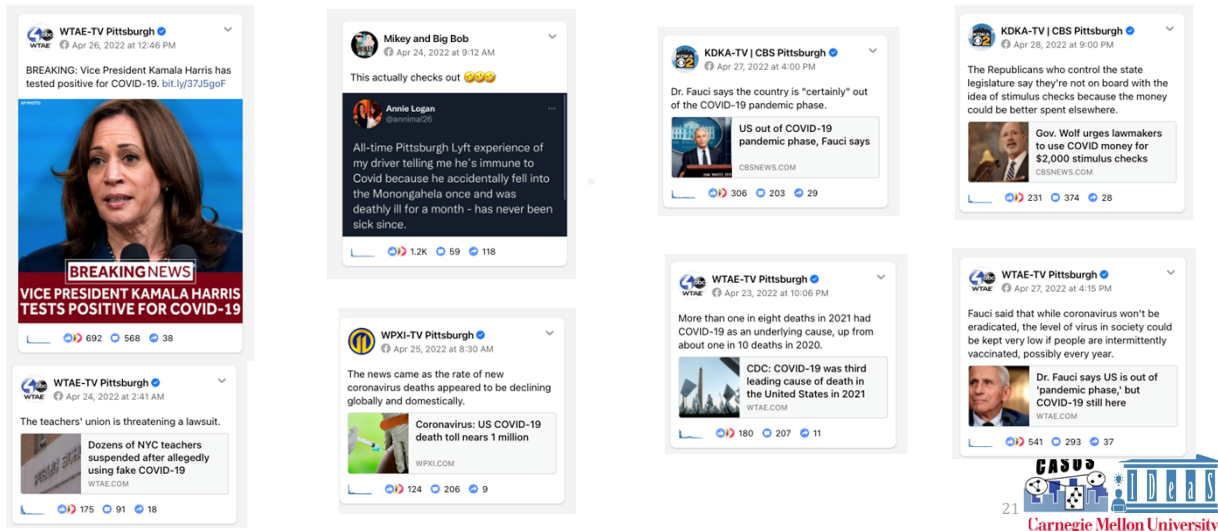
WTAE-TV Pittsburgh
Apr 26, 2022 at 12:46 PM

BREAKING: Vice President Kamala Harris has tested positive for COVID-19. bit.ly/37J5goF

AP PHOTO

BREAKING NEWS
VICE PRESIDENT KAMALA HARRIS TESTS POSITIVE FOR COVID-19

692 568 38

WTAE-TV Pittsburgh
Apr 24, 2022 at 2:41 AM

The teachers' union is threatening a lawsuit.

Dozens of NYC teachers suspended after allegedly using fake COVID-19
WTAE.COM

175 91 18

Mikey and Big Bob
Apr 24, 2022 at 9:12 AM

This actually checks out 🤣🤣🤣

Annie Logan
@annimal26

All-time Pittsburgh Lyft experience of my driver telling me he's immune to Covid because he accidentally fell into the Monongahela once and was deathly ill for a month - has never been sick since.

1.2K 59 118

WPXI-TV Pittsburgh
Apr 25, 2022 at 8:30 AM

The news came as the rate of new coronavirus deaths appeared to be declining globally and domestically.

Coronavirus: US COVID-19 death toll nears 1 million
WPXI.COM

124 206 9

KDKA-TV | CBS Pittsburgh
Apr 27, 2022 at 4:00 PM

Dr. Fauci says the country is "certainly" out of the COVID-19 pandemic phase.

US out of COVID-19 pandemic phase, Fauci says
CBSNEWS.COM

306 203 29

WTAE-TV Pittsburgh
Apr 23, 2022 at 10:06 PM

More than one in eight deaths in 2021 had COVID-19 as an underlying cause, up from about one in 10 deaths in 2020.

CDC: COVID-19 was third leading cause of death in the United States in 2021
WTAE.COM

180 207 11

KDKA-TV | CBS Pittsburgh
Apr 28, 2022 at 9:00 PM

The Republicans who control the state legislature say they're not on board with the idea of stimulus checks because the money could be better spent elsewhere.

Gov. Wolf urges lawmakers to use COVID money for $2,000 stimulus checks
CBSNEWS.COM

231 374 28

WTAE-TV Pittsburgh
Apr 27, 2022 at 4:15 PM

Fauci said that while coronavirus won't be eradicated, the level of virus in society could be kept very low if people are intermittently vaccinated, possibly every year.

Dr. Fauci says US is out of 'pandemic phase,' but COVID-19 still here
WTAE.COM

541 293 37

CASOS
IDeaS
21
Carnegie Mellon University